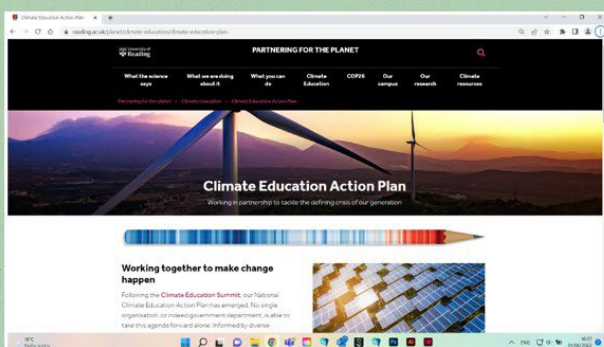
Climate Education Action Plan
reading.ac.uk/planet/climate-education/climate-education-plan

University of Reading

PARTNERING FOR THE PLANET

What the science says
What we are doing about it
What you can do
Climate Education
COP26
Our campus
Our research
Climate resources

Partnering for the planet > Climate Education > Climate Education Action Plan

Climate Education Action Plan

Working in partnership to tackle the defining crisis of our generation

Working together to make change happen

Following the Climate Education Summit, our National Climate Education Action Plan has emerged. No single organisation, or indeed government department, is able to take this agenda forward alone. Informed by diverse

ENG